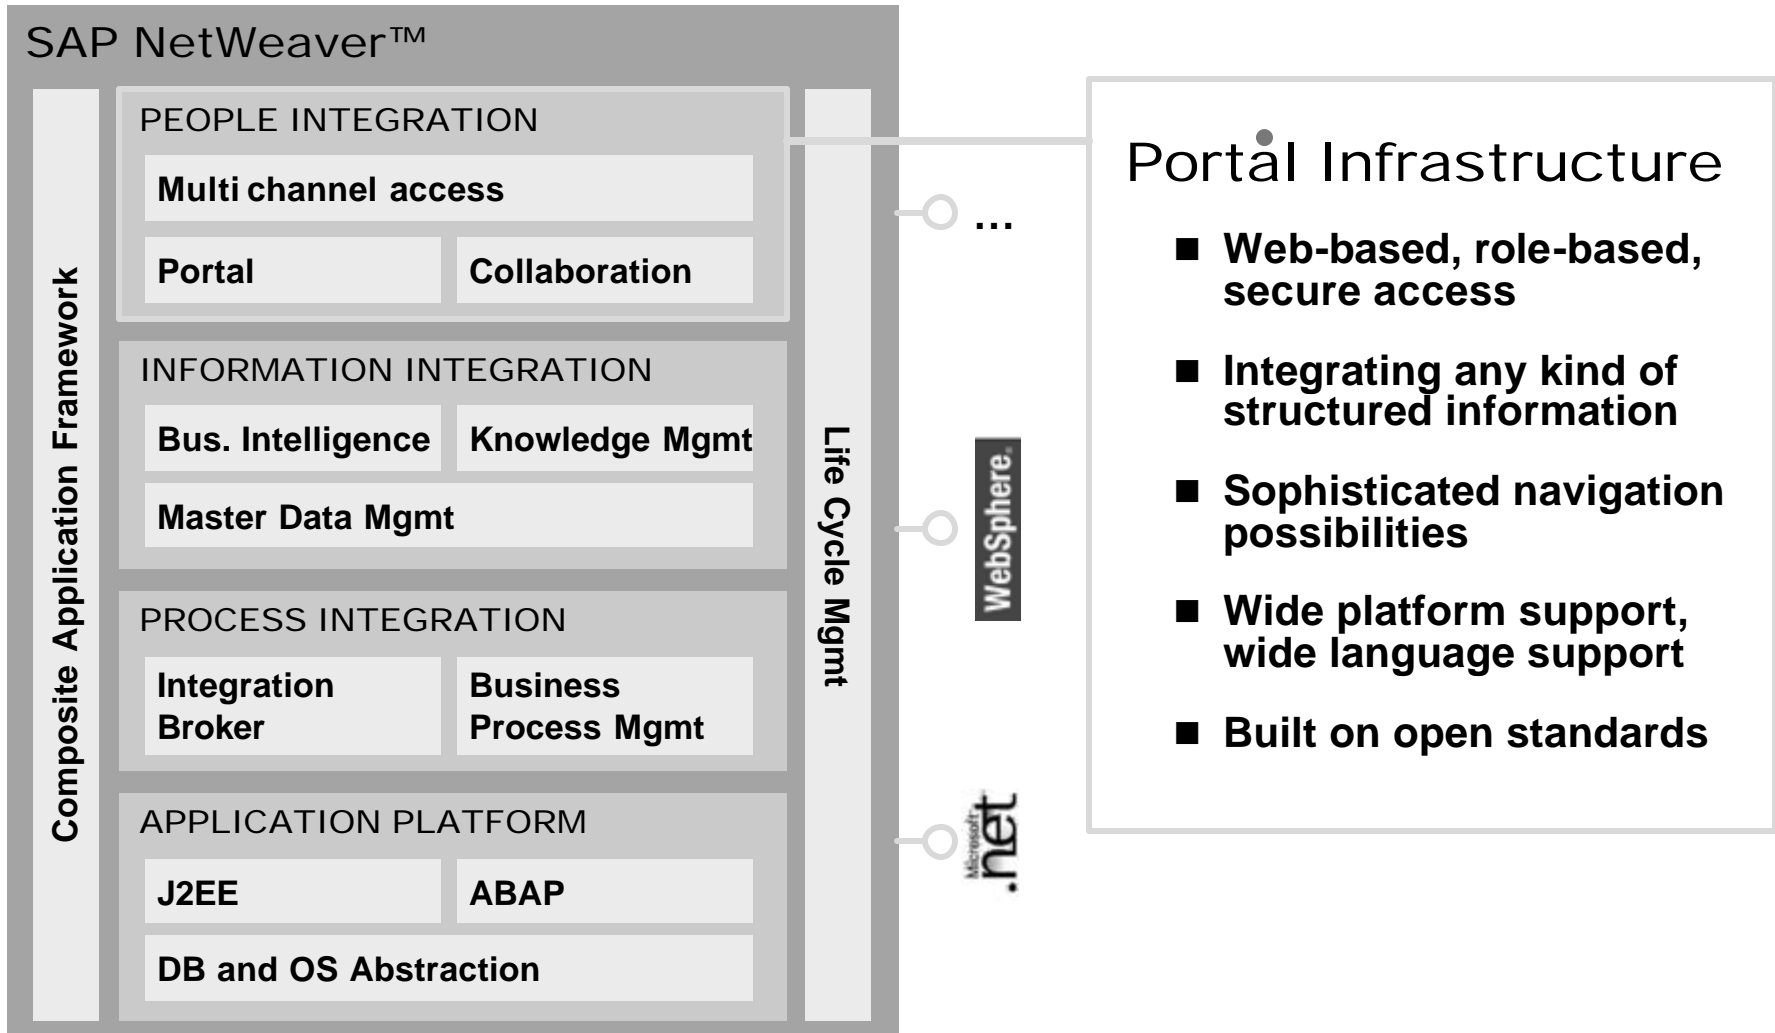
SAP NetWeaver™

Composite Application Framework

PEOPLE INTEGRATION

Multi channel access

Portal

Collaboration

INFORMATION INTEGRATION

Bus. Intelligence

Knowledge Mgmt

Master Data Mgmt

PROCESS INTEGRATION

Integration Broker

Business Process Mgmt

APPLICATION PLATFORM

J2EE

ABAP

DB and OS Abstraction

Life Cycle Mgmt

...

WebSphere.

Microsoft .net

Portal Infrastructure

■ Web-based, role-based, secure access

■ Integrating any kind of structured information

■ Sophisticated navigation possibilities

■ Wide platform support, wide language support

■ Built on open standards